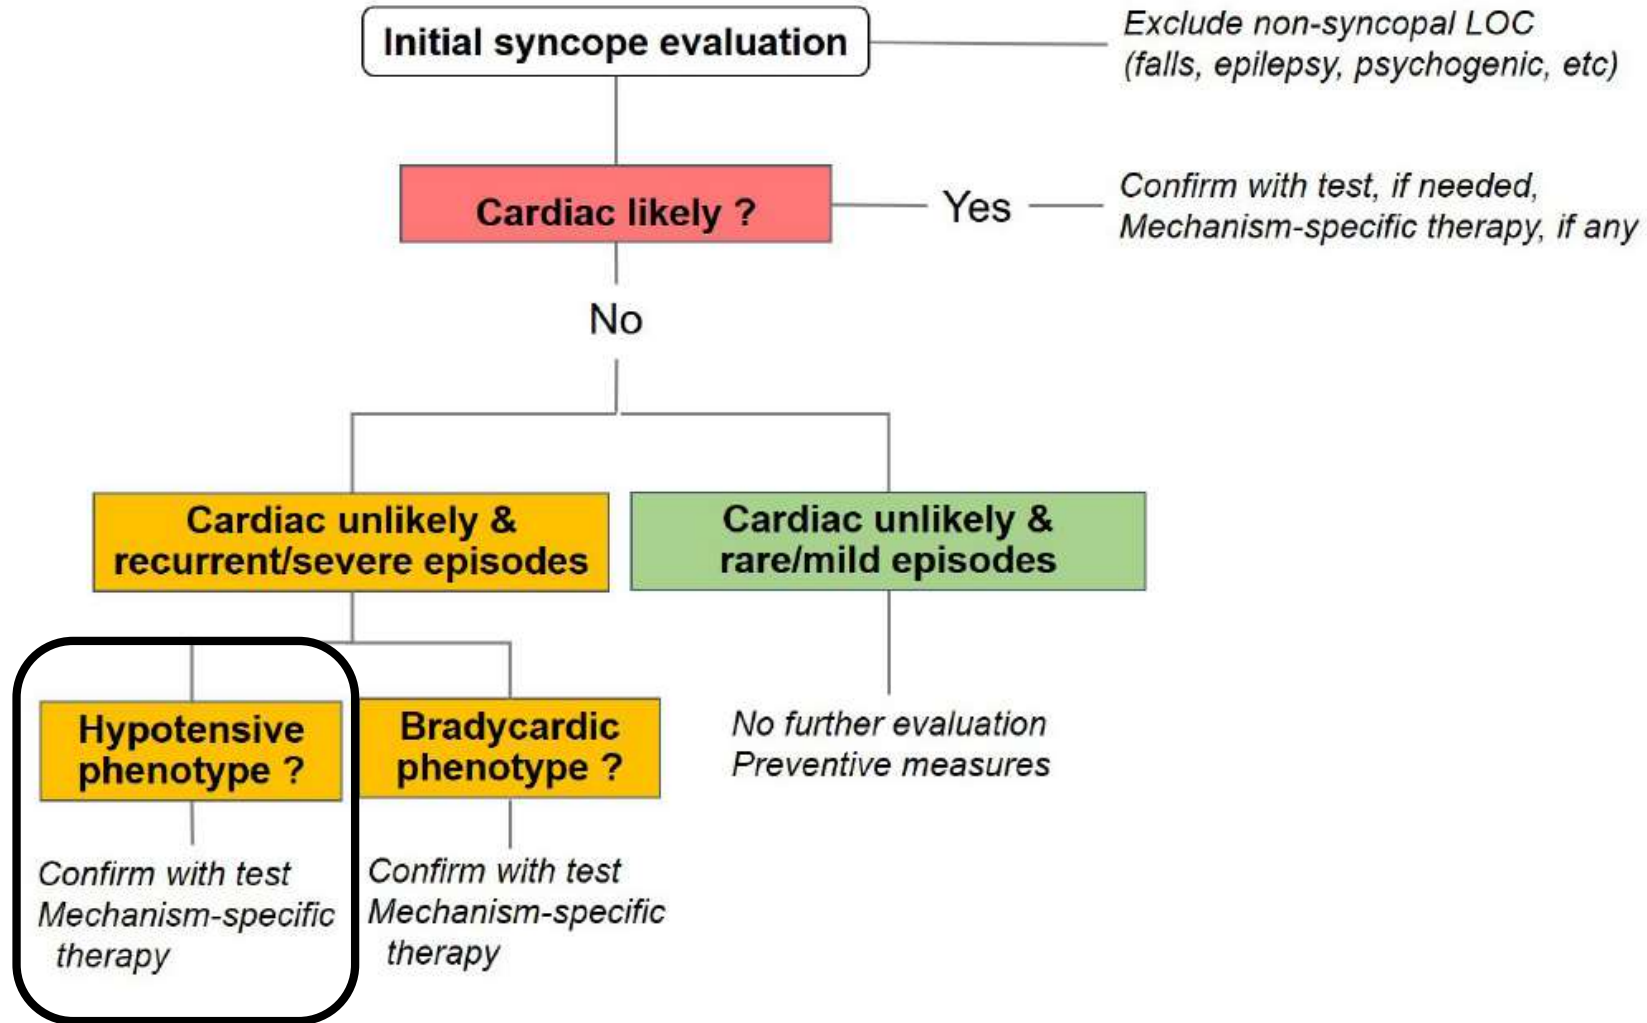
Initial syncope evaluation

Exclude non-syncopal LOC (falls, epilepsy, psychogenic, etc)

Cardiac likely ?

Yes

Confirm with test, if needed, Mechanism-specific therapy, if any

No

Cardiac unlikely & recurrent/severe episodes

Cardiac unlikely & rare/mild episodes

Hypotensive phenotype ?

Bradycardic phenotype ?

No further evaluation
Preventive measures

Confirm with test
Mechanism-specific therapy

Confirm with test
Mechanism-specific therapy